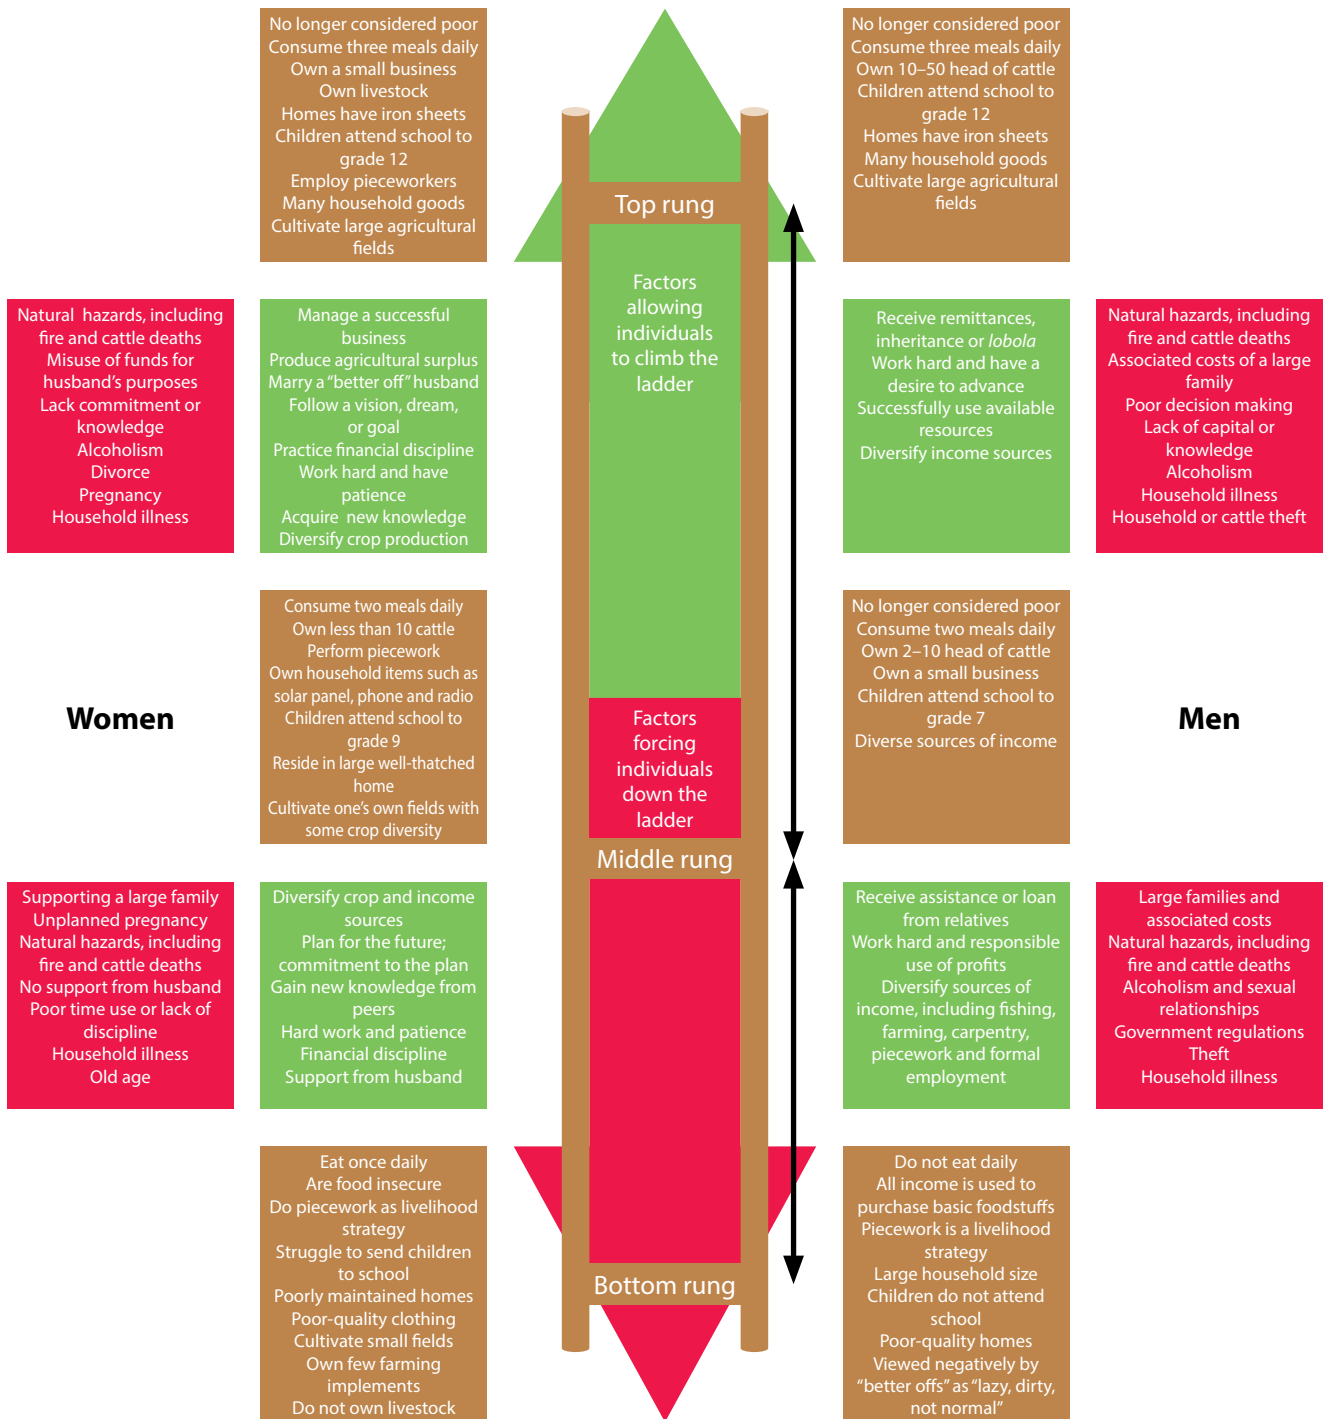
No longer considered poor
Consume three meals daily
Own a small business
Own livestock
Homes have iron sheets
Children attend school to grade 12
Employ pieceworkers
Many household goods
Cultivate large agricultural fields

Top rung

No longer considered poor
Consume three meals daily
Own 10–50 head of cattle
Children attend school to grade 12
Homes have iron sheets
Many household goods
Cultivate large agricultural fields

Natural hazards, including fire and cattle deaths
Misuse of funds for husband's purposes
Lack commitment or knowledge
Alcoholism
Divorce
Pregnancy
Household illness

Manage a successful business
Produce agricultural surplus
Marry a "better off" husband
Follow a vision, dream, or goal
Practice financial discipline
Work hard and have patience
Acquire new knowledge
Diversify crop production

Factors allowing individuals to climb the ladder

Receive remittances, inheritance or *lobola*
Work hard and have a desire to advance
Successfully use available resources
Diversify income sources

Natural hazards, including fire and cattle deaths
Associated costs of a large family
Poor decision making
Lack of capital or knowledge
Alcoholism
Household illness
Household or cattle theft

Women

Consume two meals daily
Own less than 10 cattle
Perform piecework
Own household items such as solar panel, phone and radio
Children attend school to grade 9
Reside in large well-thatched home
Cultivate one's own fields with some crop diversity

Factors forcing individuals down the ladder

No longer considered poor
Consume two meals daily
Own 2–10 head of cattle
Own a small business
Children attend school to grade 7
Diverse sources of income

Men

Middle rung

Supporting a large family
Unplanned pregnancy
Natural hazards, including fire and cattle deaths
No support from husband
Poor time use or lack of discipline
Household illness
Old age

Diversify crop and income sources
Plan for the future; commitment to the plan
Gain new knowledge from peers
Hard work and patience
Financial discipline
Support from husband

Receive assistance or loan from relatives
Work hard and responsible use of profits
Diversify sources of income, including fishing, farming, carpentry, piecework and formal employment

Large families and associated costs
Natural hazards, including fire and cattle deaths
Alcoholism and sexual relationships
Government regulations
Theft
Household illness

Eat once daily
Are food insecure
Do piecework as livelihood strategy
Struggle to send children to school
Poorly maintained homes
Poor-quality clothing
Cultivate small fields
Own few farming implements
Do not own livestock

Bottom rung

Do not eat daily
All income is used to purchase basic foodstuffs
Piecework is a livelihood strategy
Large household size
Children do not attend school
Poor-quality homes
Viewed negatively by "better offs" as "lazy, dirty, not normal"